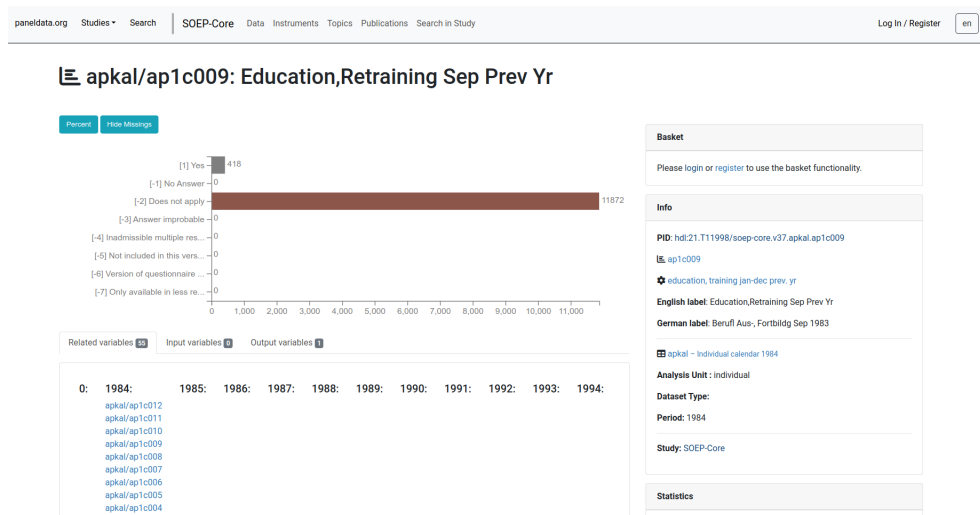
paneldata.org Studies Search | SOEP-Core Data Instruments Topics Publications Search in Study Log In / Register en

apkal/ap1c009: Education,Retraining Sep Prev Yr

Percent Hide Missings

[1] Yes 418
[-1] No Answer 0
[-2] Does not apply 11872
[-3] Answer improbable 0
[-4] Inadmissible multiple res... 0
[-5] Not included in this vers... 0
[-6] Version of questionnaire ... 0
[-7] Only available in less re... 0

0 1,000 2,000 3,000 4,000 5,000 6,000 7,000 8,000 9,000 10,000 11,000

Related variables 55 Input variables 0 Output variables 1

0: 1984: 1985: 1986: 1987: 1988: 1989: 1990: 1991: 1992: 1993: 1994:

apkal/ap1c012
apkal/ap1c011
apkal/ap1c010
apkal/ap1c009
apkal/ap1c008
apkal/ap1c007
apkal/ap1c006
apkal/ap1c005
apkal/ap1c004

Basket

Please login or register to use the basket functionality.

Info

PID: hdl:21.T11998/soep-core.v37.apkal.ap1c009

ap1c009

education, training jan-dec prev. yr

English label: Education,Retraining Sep Prev Yr

German label: Berufl Aus-, Fortbildg Sep 1983

apkal – Individual calendar 1984

Analysis Unit : individual

Dataset Type:

Period: 1984

Study: SOEP-Core

Statistics